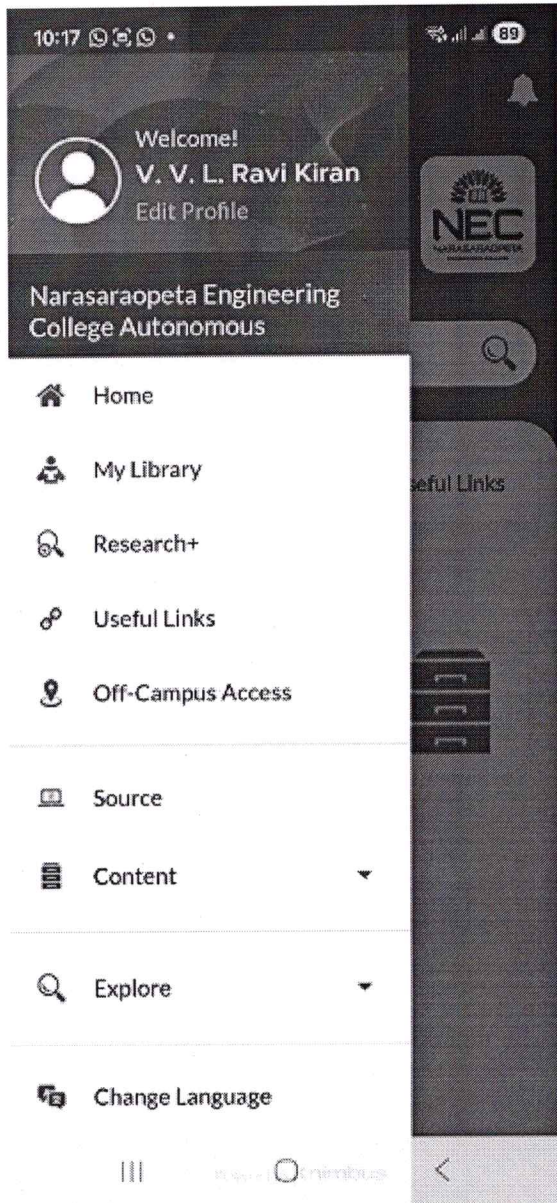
10:17 • 89

Welcome!
V. V. L. Ravi Kiran
Edit Profile

NEC
NARASARAOPETA

Narasaraopeta Engineering College Autonomous

Home

My Library

Research+

Useful Links

Off-Campus Access

Source

Content

Explore

Change Language

seful Links

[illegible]